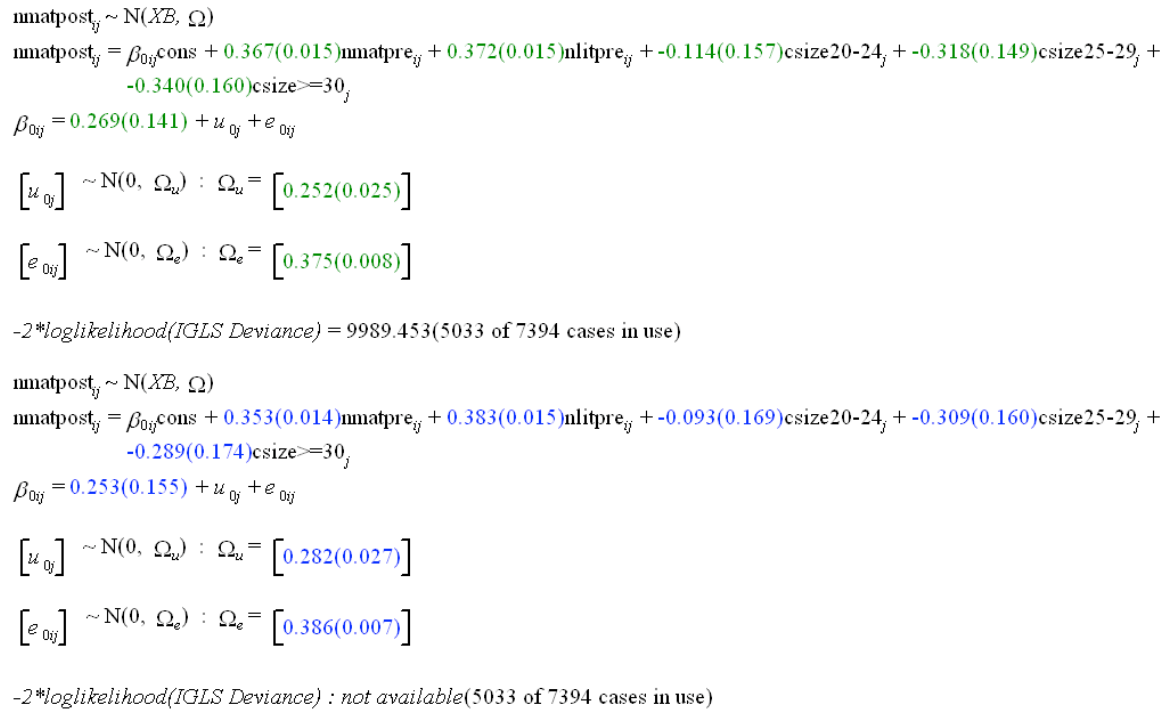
$\text{nmatpost}_{ij} \sim \text{N}(XB, \Omega)$

$\text{nmatpost}_{ij} = \beta_{0ij}\text{cons} + 0.367(0.015)\text{nmatpre}_{ij} + 0.372(0.015)\text{nlitpre}_{ij} + -0.114(0.157)\text{csize20-24}_{j} + -0.318(0.149)\text{csize25-29}_{j} + -0.340(0.160)\text{csize>=30}_{j}$

$\beta_{0ij} = 0.269(0.141) + u_{0j} + e_{0ij}$

$\left[u_{0j}\right] \sim \text{N}(0, \Omega_u) : \Omega_u = \left[0.252(0.025)\right]$

$\left[e_{0ij}\right] \sim \text{N}(0, \Omega_e) : \Omega_e = \left[0.375(0.008)\right]$

-2*loglikelihood(IGLS Deviance) = 9989.453(5033 of 7394 cases in use)

$\text{nmatpost}_{ij} \sim \text{N}(XB, \Omega)$

$\text{nmatpost}_{ij} = \beta_{0ij}\text{cons} + 0.353(0.014)\text{nmatpre}_{ij} + 0.383(0.015)\text{nlitpre}_{ij} + -0.093(0.169)\text{csize20-24}_{j} + -0.309(0.160)\text{csize25-29}_{j} + -0.289(0.174)\text{csize>=30}_{j}$

$\beta_{0ij} = 0.253(0.155) + u_{0j} + e_{0ij}$

$\left[u_{0j}\right] \sim \text{N}(0, \Omega_u) : \Omega_u = \left[0.282(0.027)\right]$

$\left[e_{0ij}\right] \sim \text{N}(0, \Omega_e) : \Omega_e = \left[0.386(0.007)\right]$

-2*loglikelihood(IGLS Deviance) : not available(5033 of 7394 cases in use)